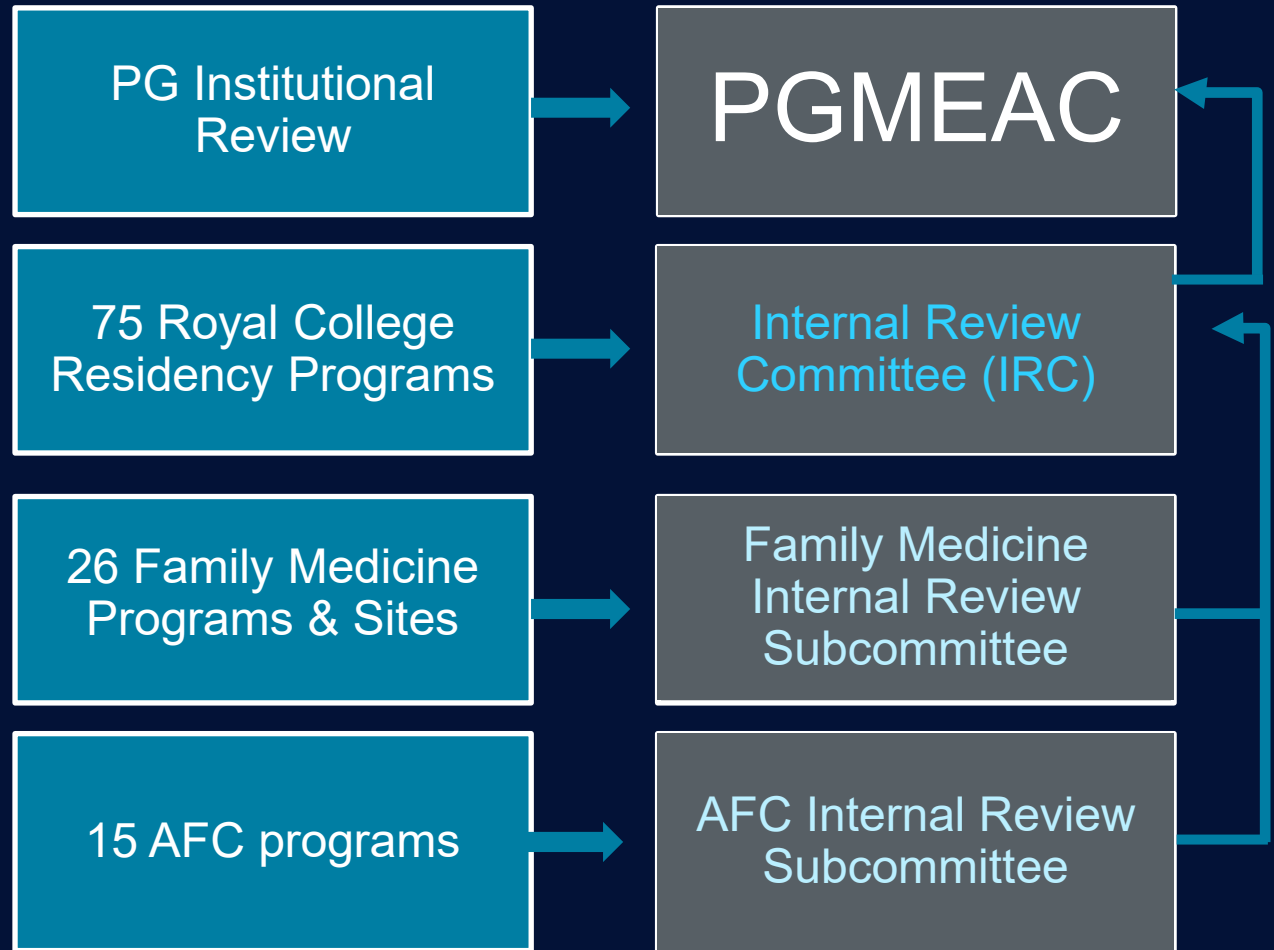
PG Institutional Review

PGMEAC

75 Royal College Residency Programs

Internal Review Committee (IRC)

26 Family Medicine Programs & Sites

Family Medicine Internal Review Subcommittee

15 AFC programs

AFC Internal Review Subcommittee